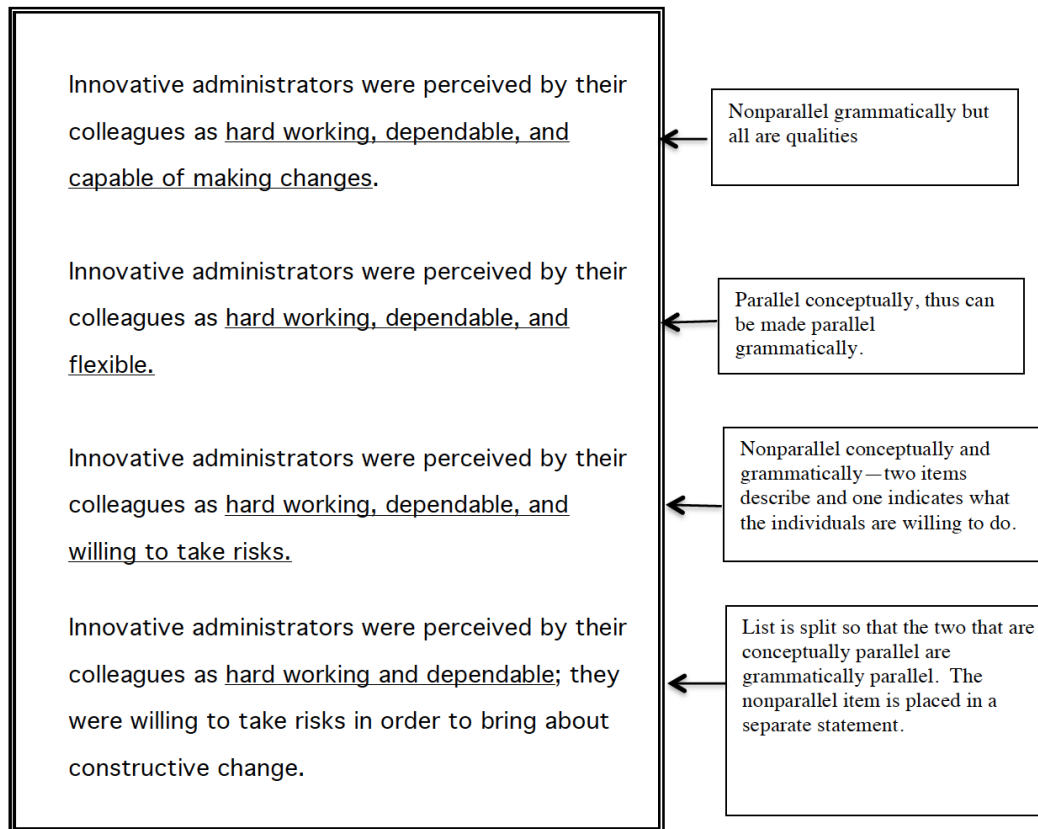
Innovative administrators were perceived by their colleagues as hard working, dependable, and capable of making changes.

Nonparallel grammatically but all are qualities

Innovative administrators were perceived by their colleagues as hard working, dependable, and flexible.

Parallel conceptually, thus can be made parallel grammatically.

Innovative administrators were perceived by their colleagues as hard working, dependable, and willing to take risks.

Nonparallel conceptually and grammatically—two items describe and one indicates what the individuals are willing to do.

Innovative administrators were perceived by their colleagues as hard working and dependable; they were willing to take risks in order to bring about constructive change.

List is split so that the two that are conceptually parallel are grammatically parallel. The nonparallel item is placed in a separate statement.